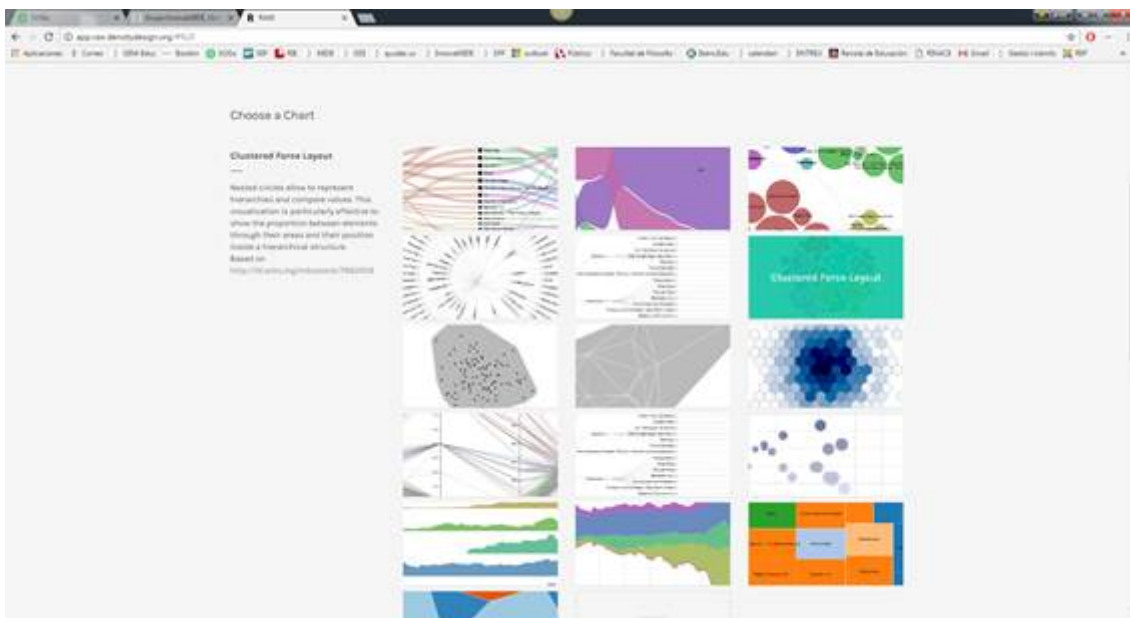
Choose a Chart

Clustered Force Layout

Nested circles allow to represent hierarchies and compare values. This visualization is particularly effective to show the proportion between elements through their areas and their position inside a hierarchical structure.
Based on
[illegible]

Clustered Force Layout